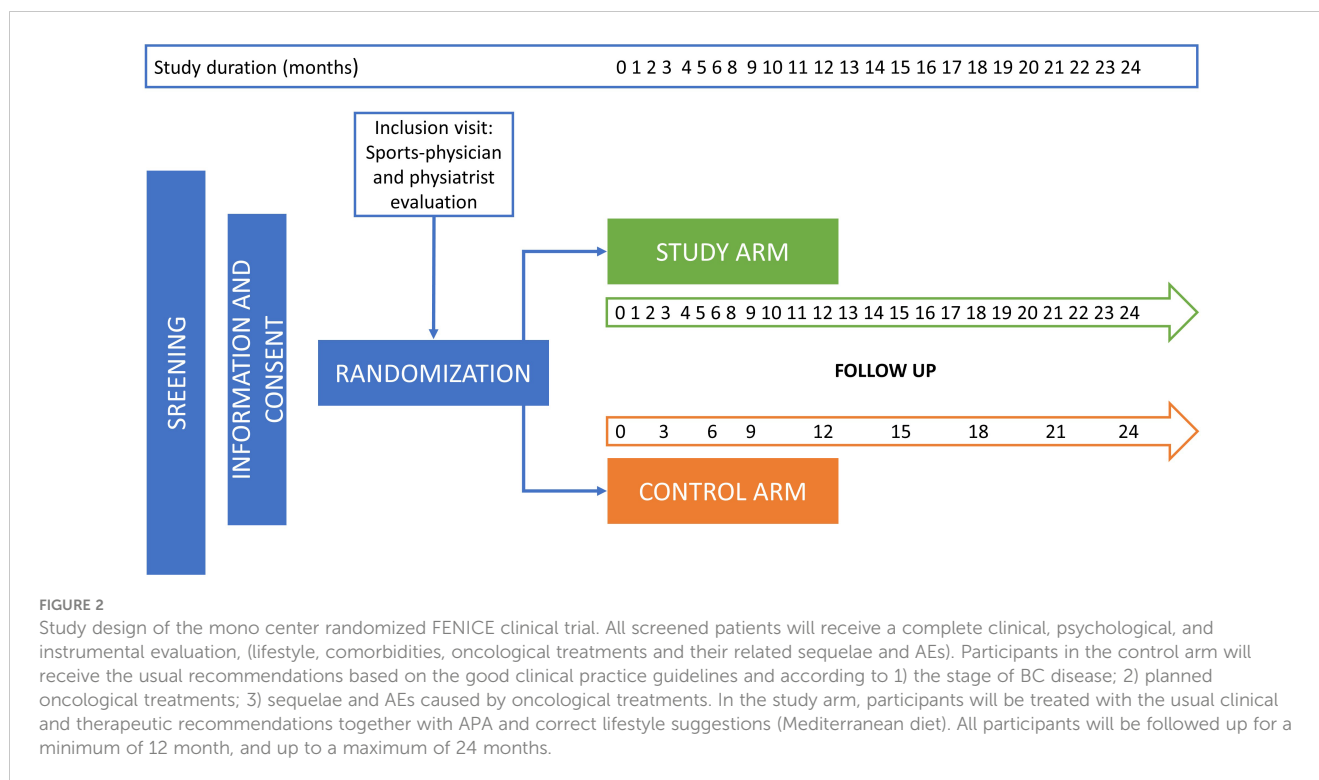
Study duration (months) 0 1 2 3 4 5 6 8 9 10 11 12 13 14 15 16 17 18 19 20 21 22 23 24

Inclusion visit: Sports-physician and physiatrist evaluation

SREENING

INFORMATION AND CONSENT

RANDOMIZATION

STUDY ARM

0 1 2 3 4 5 6 8 9 10 11 12 13 14 15 16 17 18 19 20 21 22 23 24

FOLLOW UP

0 3 6 9 12 15 18 21 24

CONTROL ARM

FIGURE 2
Study design of the mono center randomized FENICE clinical trial. All screened patients will receive a complete clinical, psychological, and instrumental evaluation, (lifestyle, comorbidities, oncological treatments and their related sequelae and AEs). Participants in the control arm will receive the usual recommendations based on the good clinical practice guidelines and according to 1) the stage of BC disease; 2) planned oncological treatments; 3) sequelae and AEs caused by oncological treatments. In the study arm, participants will be treated with the usual clinical and therapeutic recommendations together with APA and correct lifestyle suggestions (Mediterranean diet). All participants will be followed up for a minimum of 12 month, and up to a maximum of 24 months.